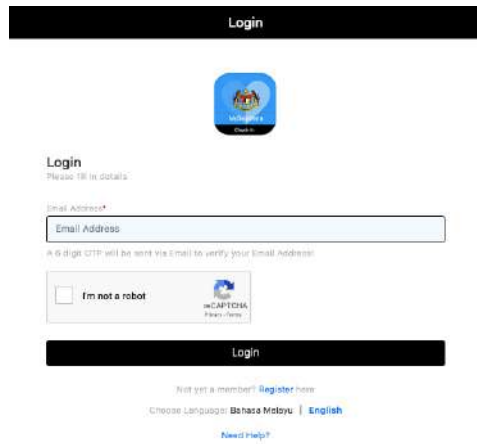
Login

Login
Please fill in details

Email Address*

Email Address

A 6 digit OTP will be sent via Email to verify your Email Address!

I'm not a robot

reCAPTCHA
Privacy - Terms

Login

Not yet a member? Register here

Choose Language: Bahasa Melayu | English

Need Help?